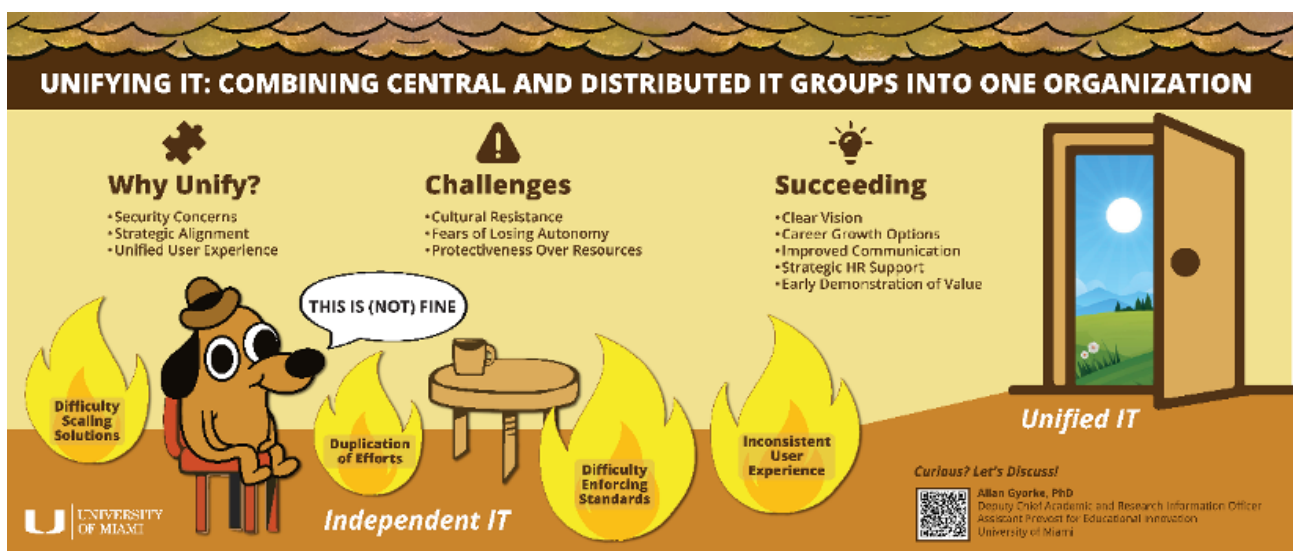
UNIFYING IT: COMBINING CENTRAL AND DISTRIBUTED IT GROUPS INTO ONE ORGANIZATION

Why Unify?
•Security Concerns
•Strategic Alignment
•Unified User Experience

Challenges
•Cultural Resistance
•Fears of Losing Autonomy
•Protectiveness Over Resources

Succeeding
•Clear Vision
•Career Growth Options
•Improved Communication
•Strategic HR Support
•Early Demonstration of Value

THIS IS (NOT) FINE

Difficulty Scaling Solutions

Duplication of Efforts

Difficulty Enforcing Standards

Inconsistent User Experience

Unified IT

Independent IT

U UNIVERSITY OF MIAMI

Curious? Let's Discuss!

Allan Gyorke, PhD
Deputy Chief Academic and Research Information Officer
Assistant Provost for Educational Innovation
University of Miami